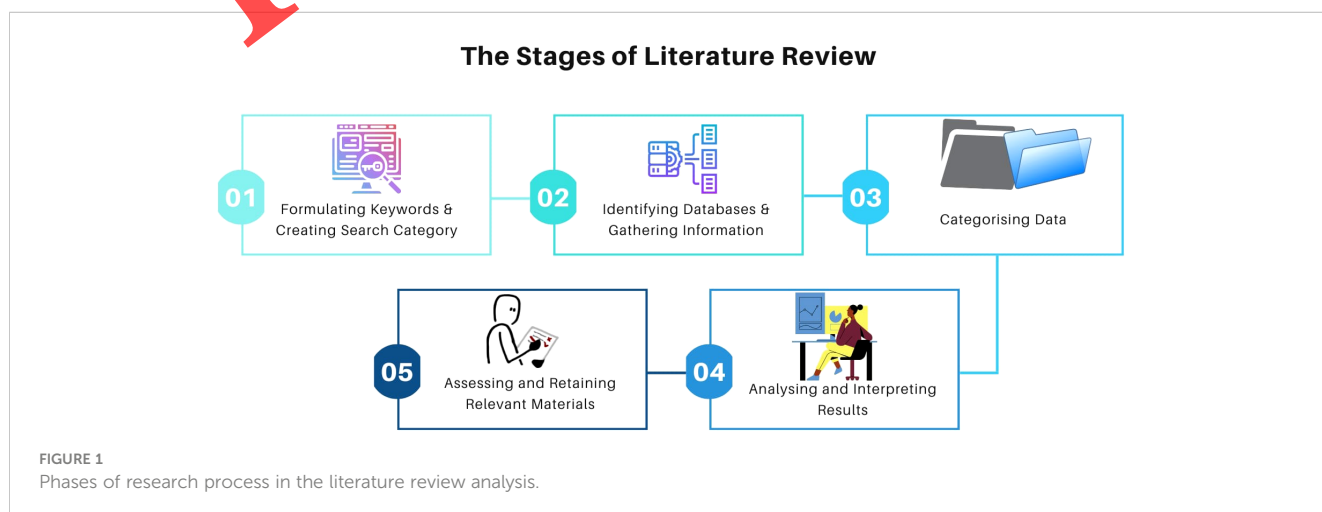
The Stages of Literature Review

01 Formulating Keywords & Creating Search Category

02 Identifying Databases & Gathering Information

03 Categorising Data

04 Analysing and Interpreting Results

05 Assessing and Retaining Relevant Materials

FIGURE 1
Phases of research process in the literature review analysis.